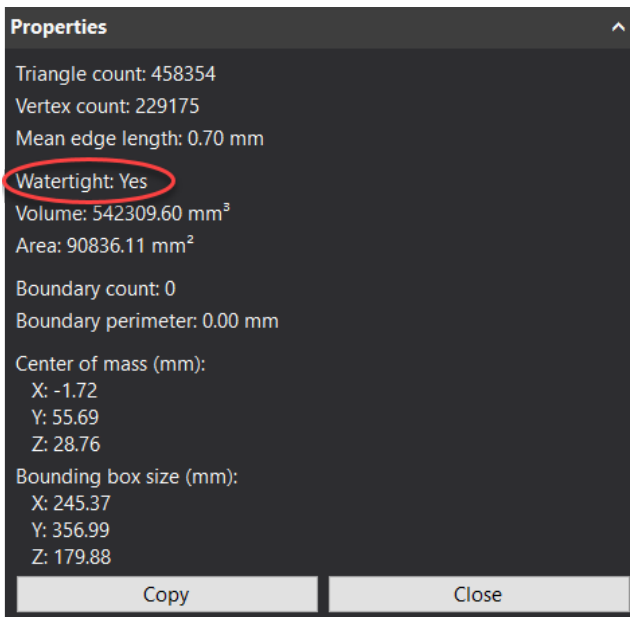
Properties

Triangle count: 458354
Vertex count: 229175
Mean edge length: 0.70 mm

Watertight: Yes
Volume: 542309.60 mm³
Area: 90836.11 mm²

Boundary count: 0
Boundary perimeter: 0.00 mm

Center of mass (mm):
X: -1.72
Y: 55.69
Z: 28.76

Bounding box size (mm):
X: 245.37
Y: 356.99
Z: 179.88

Copy
Close